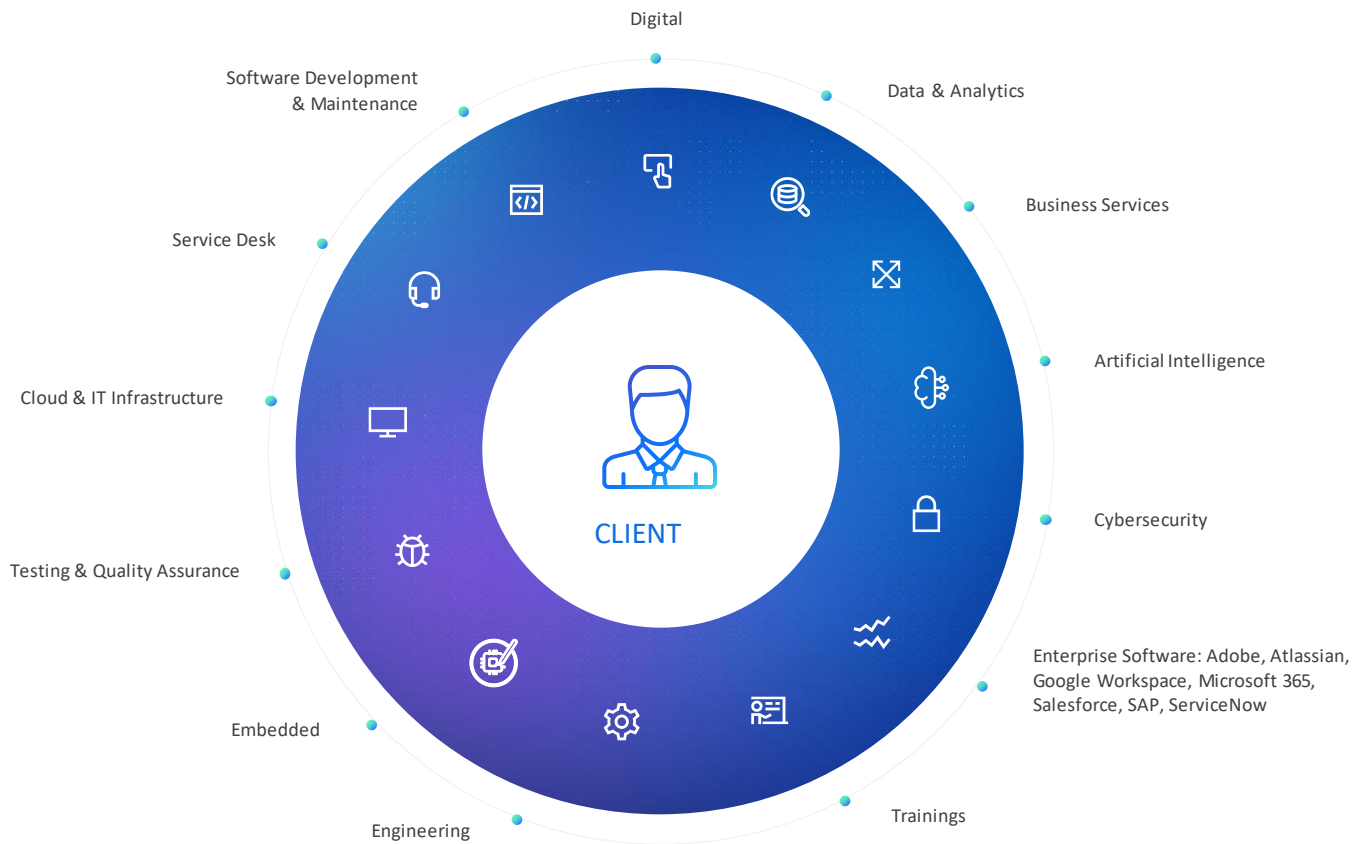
Digital

Data & Analytics

Business Services

Artificial Intelligence

Cybersecurity

Enterprise Software: Adobe, Atlassian, Google Workspace, Microsoft 365, Salesforce, SAP, ServiceNow

Trainings

Engineering

Embedded

Testing & Quality Assurance

Cloud & IT Infrastructure

Service Desk

Software Development & Maintenance

CLIENT